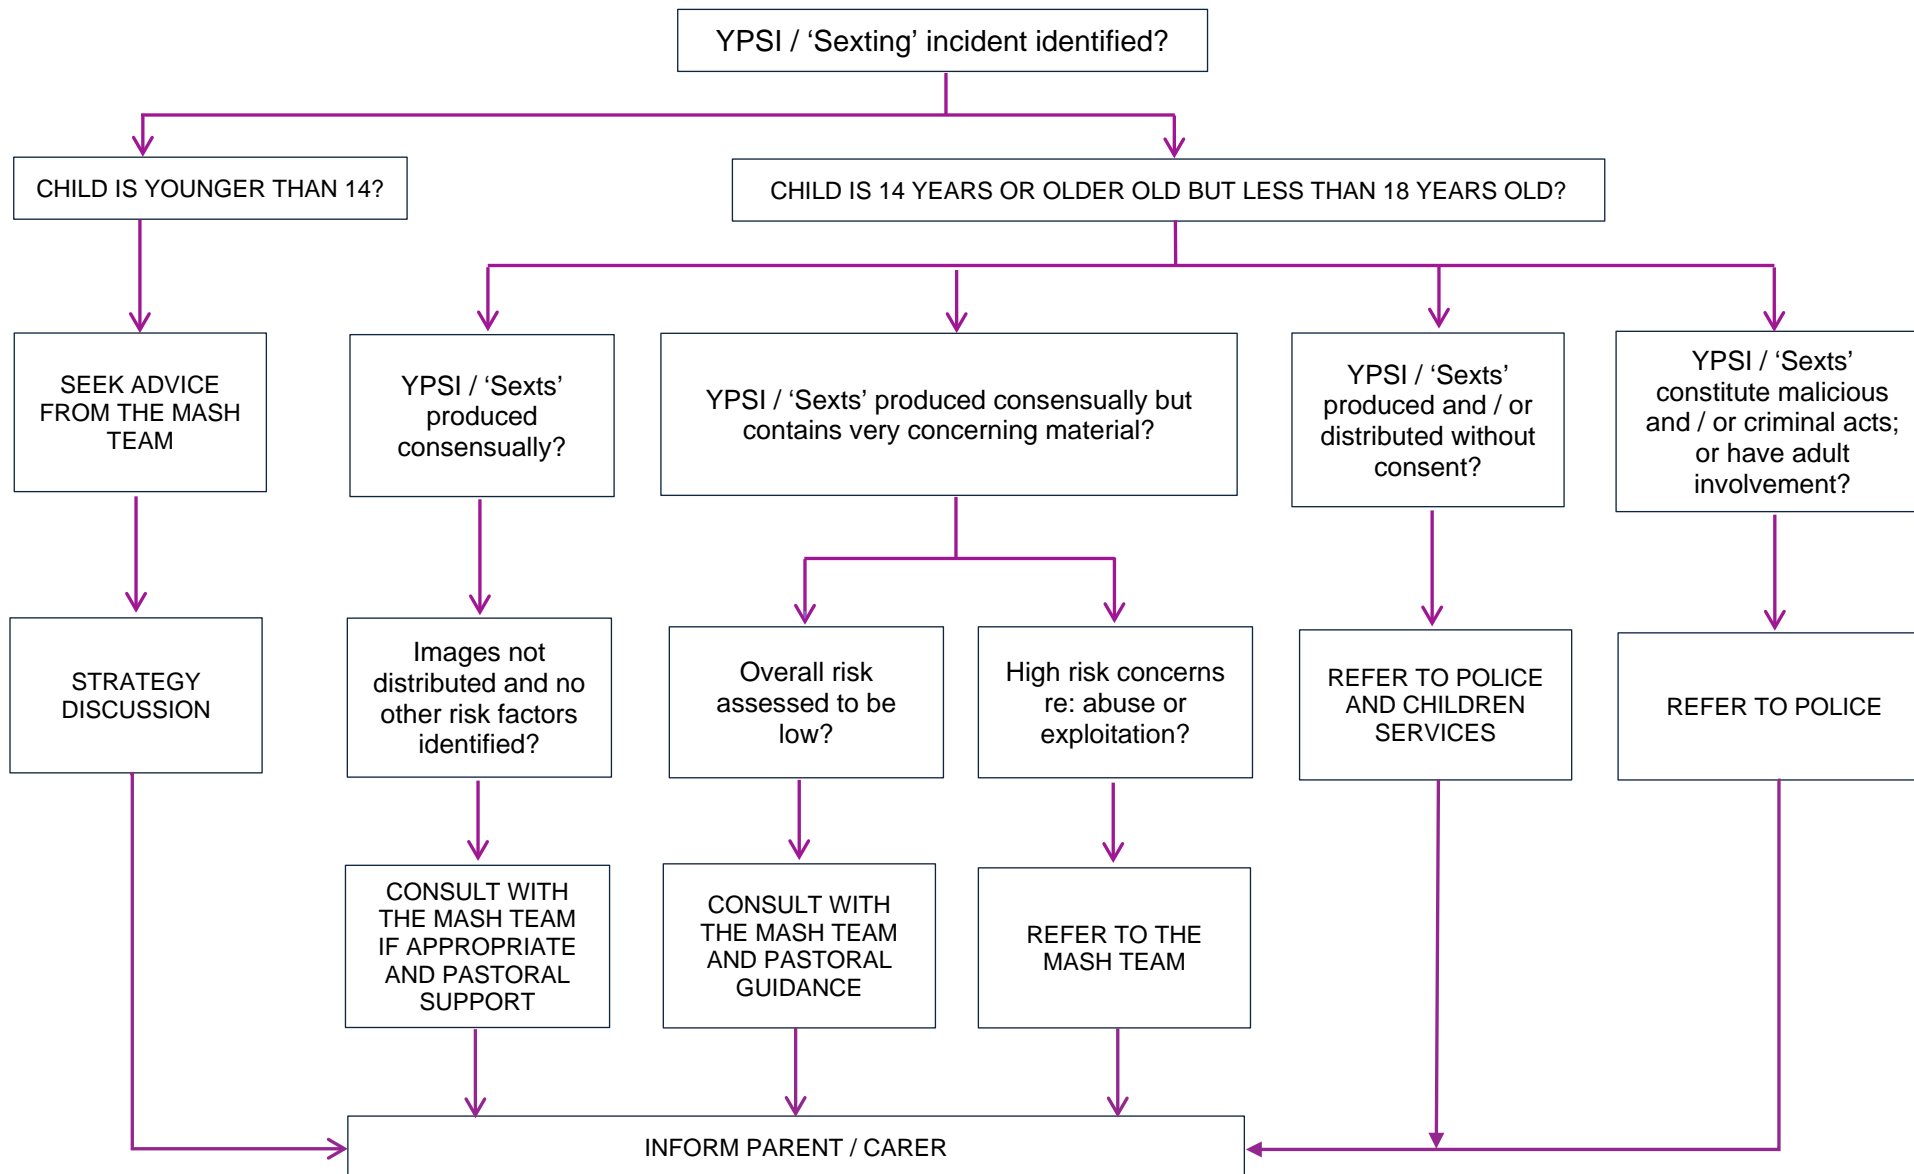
YPSI / ‘Sexting’ incident identified?

CHILD IS YOUNGER THAN 14?

CHILD IS 14 YEARS OR OLDER OLD BUT LESS THAN 18 YEARS OLD?

SEEK ADVICE FROM THE MASH TEAM

YPSI / ‘Sexts’ produced consensually?

YPSI / ‘Sexts’ produced consensually but contains very concerning material?

YPSI / ‘Sexts’ produced and / or distributed without consent?

YPSI / ‘Sexts’ constitute malicious and / or criminal acts; or have adult involvement?

STRATEGY DISCUSSION

Images not distributed and no other risk factors identified?

Overall risk assessed to be low?

High risk concerns re: abuse or exploitation?

REFER TO POLICE AND CHILDREN SERVICES

REFER TO POLICE

CONSULT WITH THE MASH TEAM IF APPROPRIATE AND PASTORAL SUPPORT

CONSULT WITH THE MASH TEAM AND PASTORAL GUIDANCE

REFER TO THE MASH TEAM

INFORM PARENT / CARER